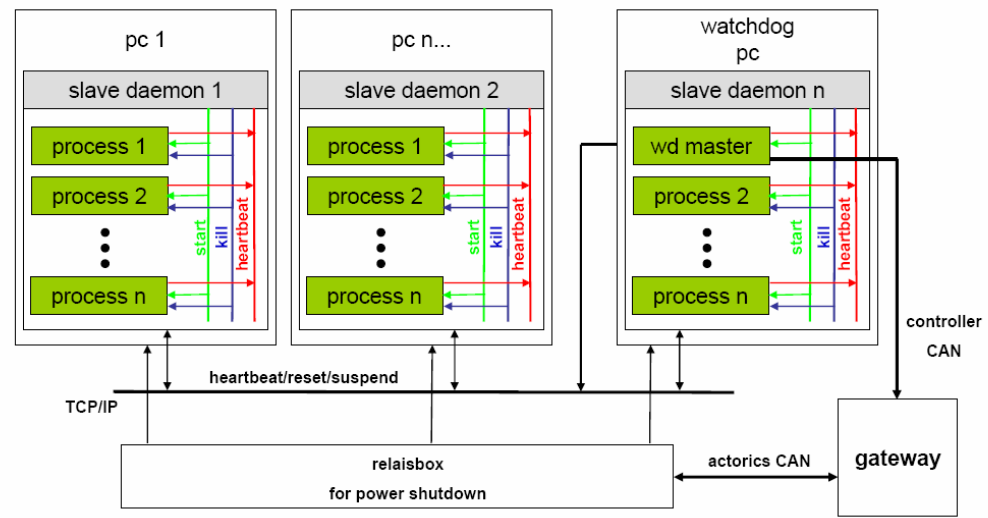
pc 1

slave daemon 1

process 1

process 2

process n

start

kill

heartbeat

pc n...

slave daemon 2

process 1

process 2

process n

start

kill

heartbeat

watchdog
pc

slave daemon n

wd master

process 2

process n

start

kill

heartbeat

controller
CAN

heartbeat/reset/suspend

TCP/IP

relaisbox
for power shutdown

actorics CAN

gateway